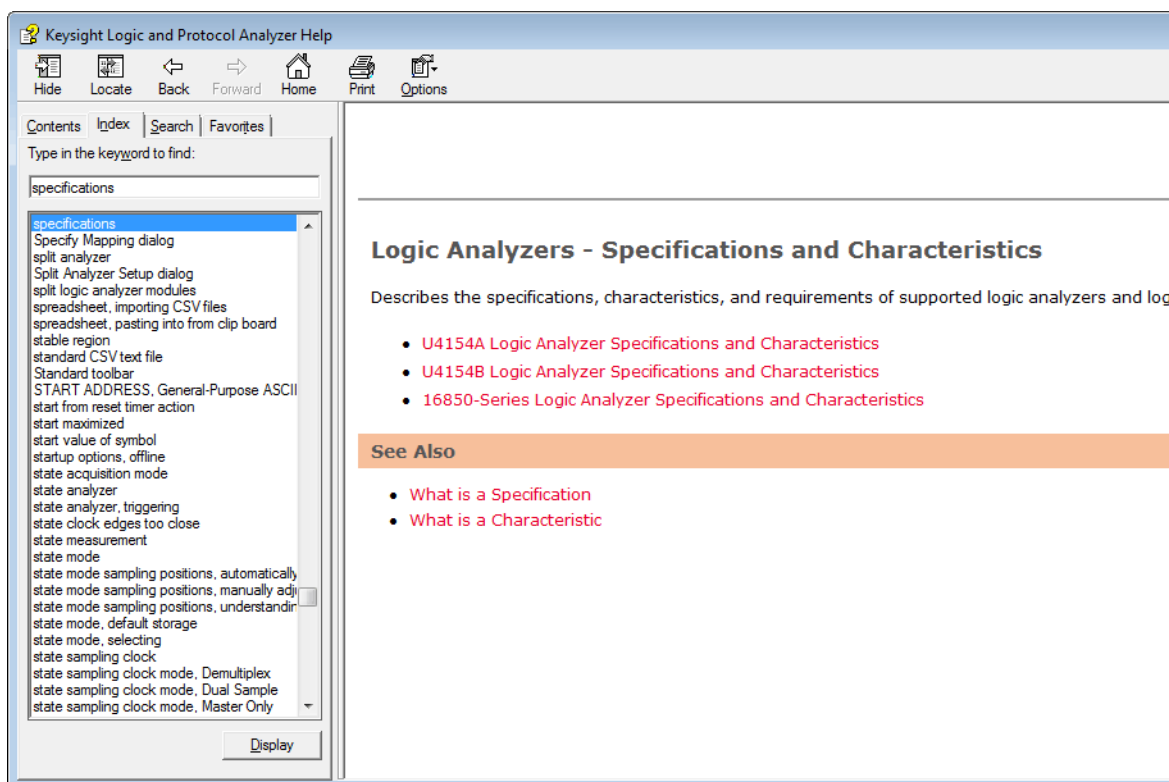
Keysight Logic and Protocol Analyzer Help

Hide Locate Back Forward Home Print Options

Contents Index Search Favorites

Type in the keyword to find:

specifications

specifications
Specify Mapping dialog
split analyzer
Split Analyzer Setup dialog
split logic analyzer modules
spreadsheet, importing CSV files
spreadsheet, pasting into from clip board
stable region
standard CSV text file
Standard toolbar
START ADDRESS, General-Purpose ASCII
start from reset timer action
start maximized
start value of symbol
startup options, offline
state acquisition mode
state analyzer
state analyzer, triggering
state clock edges too close
state measurement
state mode
state mode sampling positions, automatically
state mode sampling positions, manually adj
state mode sampling positions, understandin
state mode, default storage
state mode, selecting
state sampling clock
state sampling clock mode, Demultiplex
state sampling clock mode, Dual Sample
state sampling clock mode, Master Only

Display

Logic Analyzers - Specifications and Characteristics

Describes the specifications, characteristics, and requirements of supported logic analyzers and log

• U4154A Logic Analyzer Specifications and Characteristics
• U4154B Logic Analyzer Specifications and Characteristics
• 16850-Series Logic Analyzer Specifications and Characteristics

See Also

• What is a Specification
• What is a Characteristic